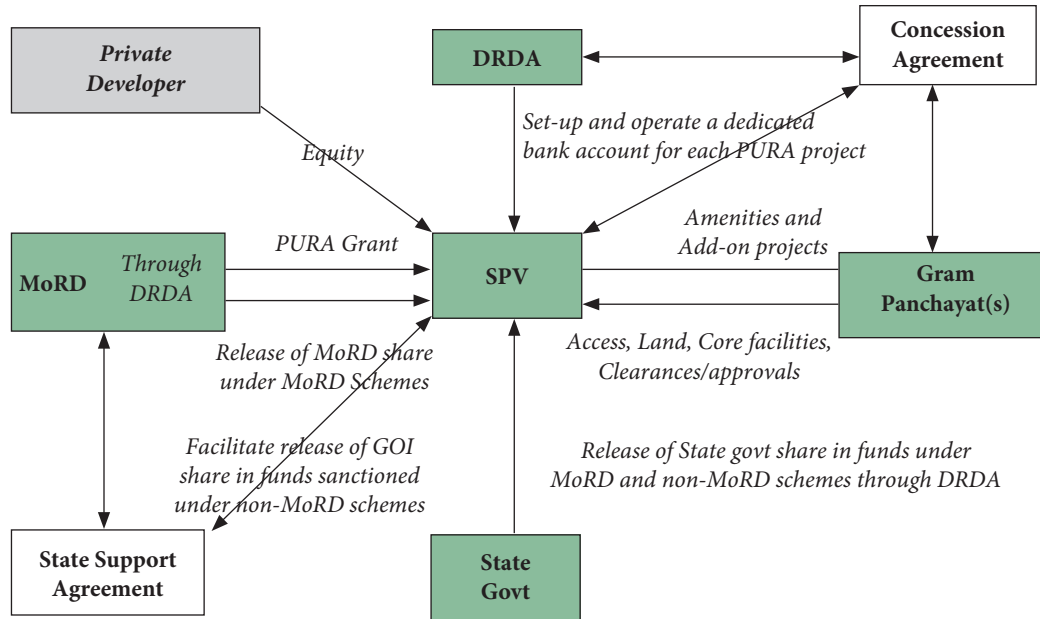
Private Developer

DRDA

Concession Agreement

Set-up and operate a dedicated bank account for each PURA project

Equity

Amenities and Add-on projects

MoRD

Through DRDA

PURA Grant

SPV

Gram Panchayat(s)

Access, Land, Core facilities, Clearances/approvals

Release of MoRD share under MoRD Schemes

Facilitate release of GOI share in funds sanctioned under non-MoRD schemes

Release of State govt share in funds under MoRD and non-MoRD schemes through DRDA

State Support Agreement

State Govt